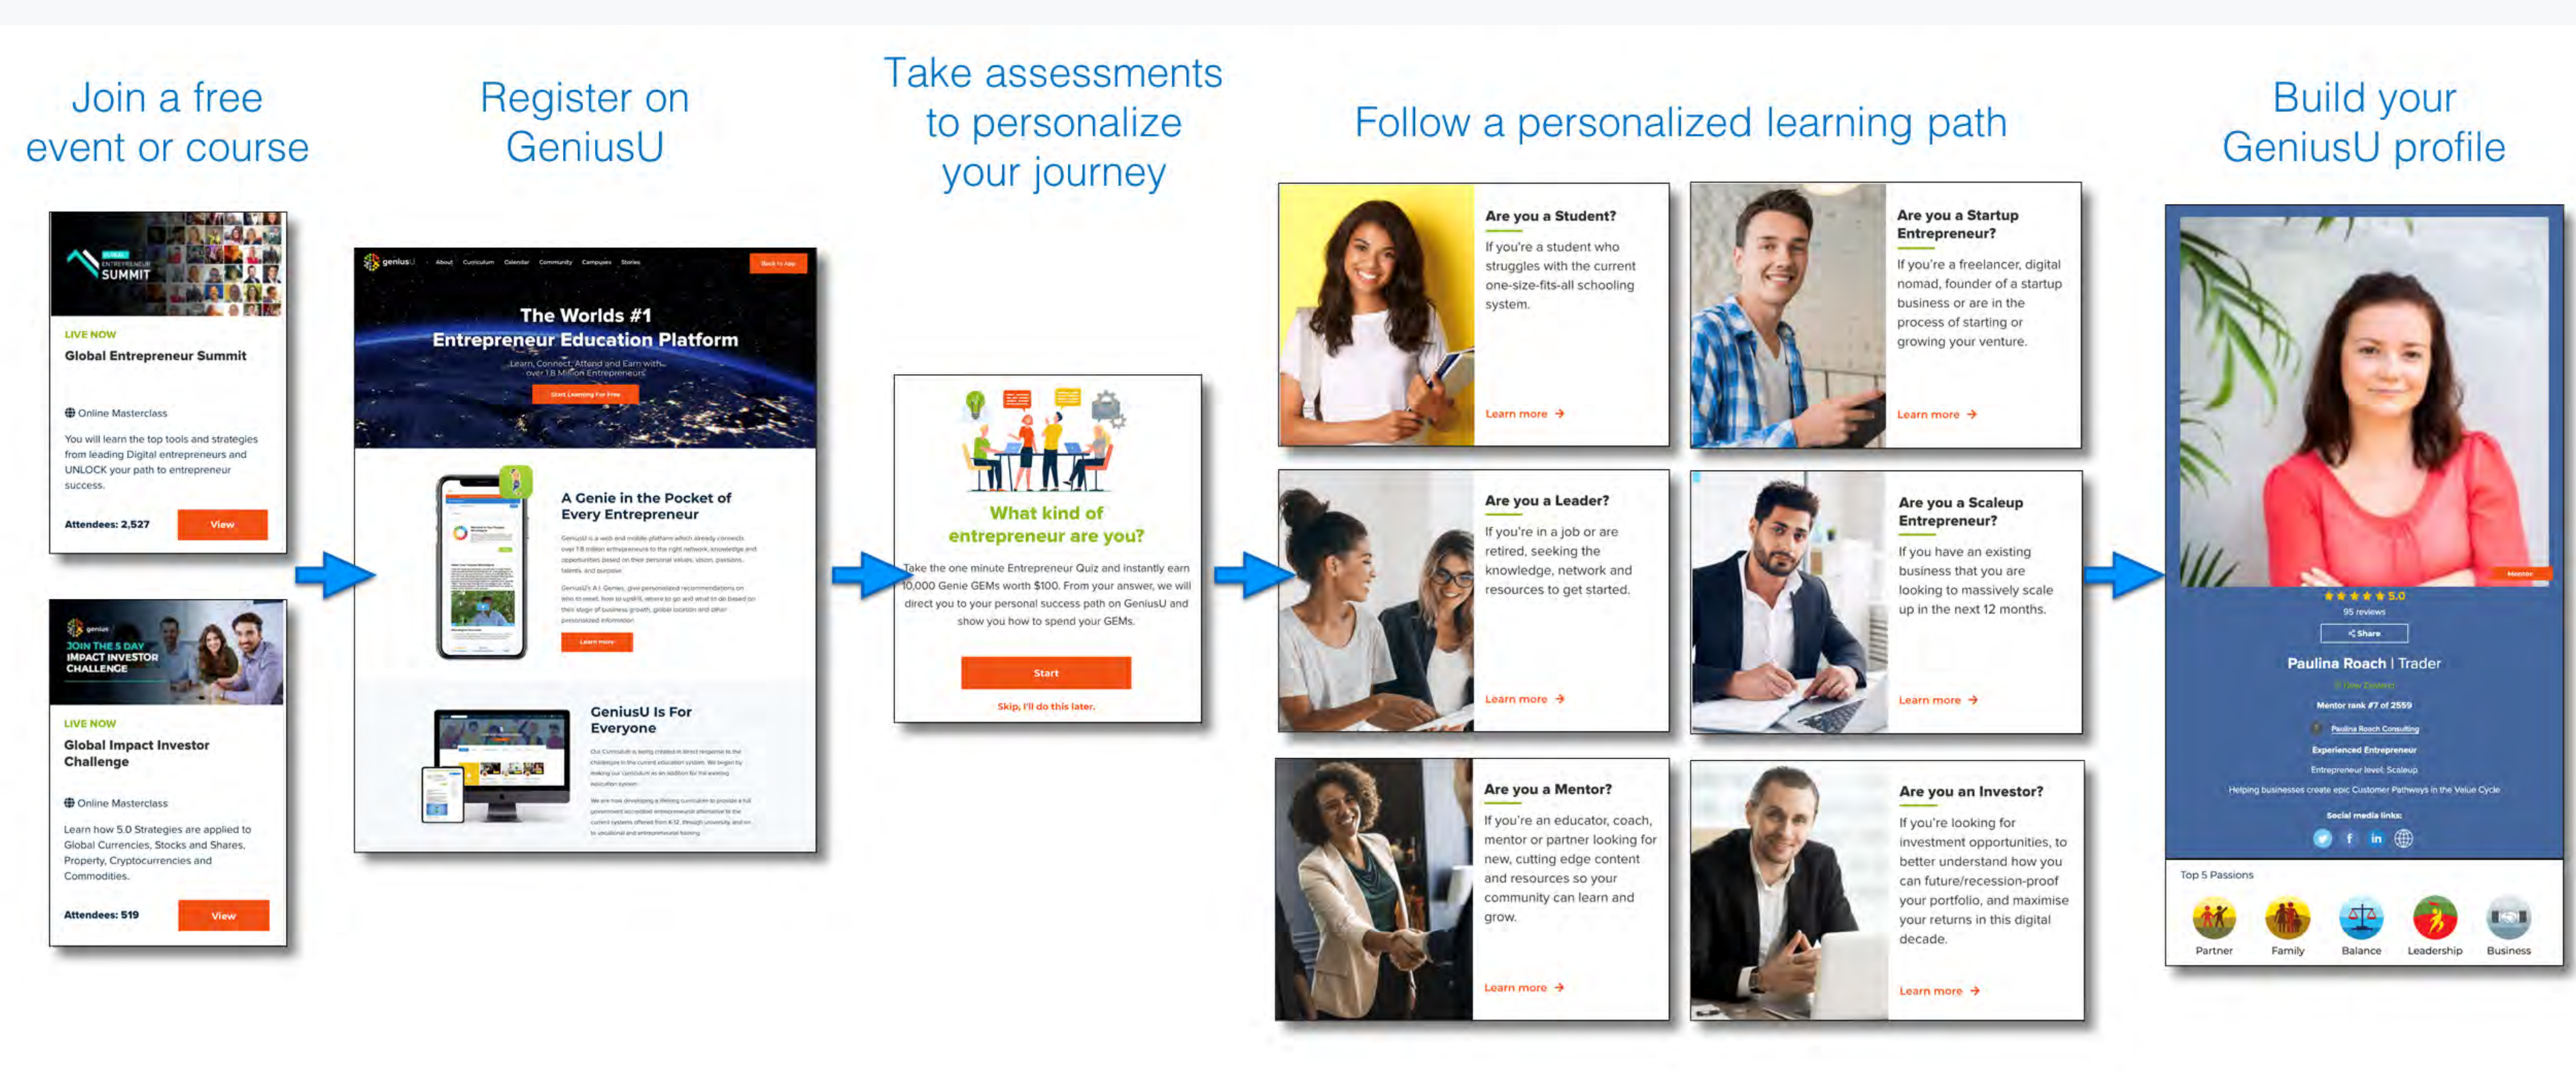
Join a free event or course

Register on GeniusU

Take assessments to personalize your journey

Follow a personalized learning path

Build your GeniusU profile

GLOBAL ENTREPRENEUR SUMMIT

LIVE NOW

Global Entrepreneur Summit

Online Masterclass

You will learn the top tools and strategies from leading Digital entrepreneurs and UNLOCK your path to entrepreneur success.

Attendees: 2,527

View

genius JOIN THE 5 DAY IMPACT INVESTOR CHALLENGE

LIVE NOW

Global Impact Investor Challenge

Online Masterclass

Learn how 5.0 Strategies are applied to Global Currencies, Stocks and Shares, Property, Cryptocurrencies and Commodities.

Attendees: 519

View

geniusU About Curriculum Calendar Community Campuses Stories Back to App

The Worlds #1 Entrepreneur Education Platform

Learn, Connect, Attend and Earn with over 1.8 Million Entrepreneurs

Start Learning For Free

A Genie in the Pocket of Every Entrepreneur

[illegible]

Learn more

GeniusU Is For Everyone

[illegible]

What kind of entrepreneur are you?

Take the one minute Entrepreneur Quiz and instantly earn 10,000 Genie GEMs worth $100. From your answer, we will direct you to your personal success path on GeniusU and show you how to spend your GEMs.

Start

Skip, I'll do this later.

Are you a Student?

If you're a student who struggles with the current one-size-fits-all schooling system.

Learn more →

Are you a Startup Entrepreneur?

If you're a freelancer, digital nomad, founder of a startup business or are in the process of starting or growing your venture.

Learn more →

Are you a Leader?

If you're in a job or are retired, seeking the knowledge, network and resources to get started.

Learn more →

Are you a Scaleup Entrepreneur?

If you have an existing business that you are looking to massively scale up in the next 12 months.

Learn more →

Are you a Mentor?

If you're an educator, coach, mentor or partner looking for new, cutting edge content and resources so your community can learn and grow.

Learn more →

Are you an Investor?

If you're looking for investment opportunities, to better understand how you can future/recession-proof your portfolio, and maximise your returns in this digital decade.

Learn more →

Mentor

5.0

95 reviews

Share

Paulina Roach | Trader

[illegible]

Mentor rank #7 of 2559

Paulina Roach Consulting

Experienced Entrepreneur

Entrepreneur level: Scaleup

Helping businesses create epic Customer Pathways in the Value Cycle

Social media links:

Top 5 Passions

Partner

Family

Balance

Leadership

Business